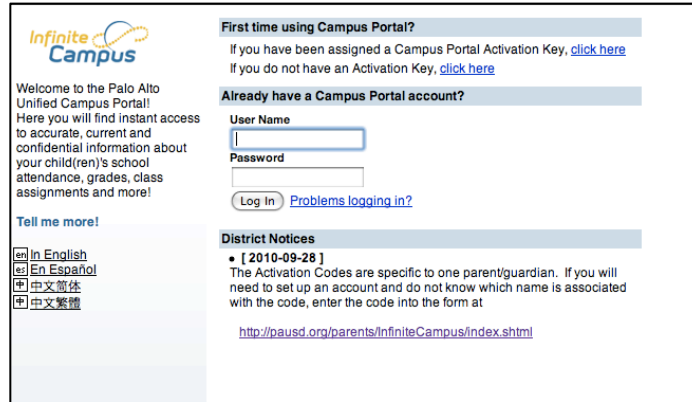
Infinite Campus

Welcome to the Palo Alto Unified Campus Portal! Here you will find instant access to accurate, current and confidential information about your child(ren)'s school attendance, grades, class assignments and more!

Tell me more!

en In English
es En Español
中 中文简体
中 中文繁體

First time using Campus Portal?

If you have been assigned a Campus Portal Activation Key, click here
If you do not have an Activation Key, click here

Already have a Campus Portal account?

User Name

Password

Log In Problems logging in?

District Notices

• [ 2010-09-28 ]
The Activation Codes are specific to one parent/guardian. If you will need to set up an account and do not know which name is associated with the code, enter the code into the form at

http://pausd.org/parents/InfiniteCampus/index.shtml